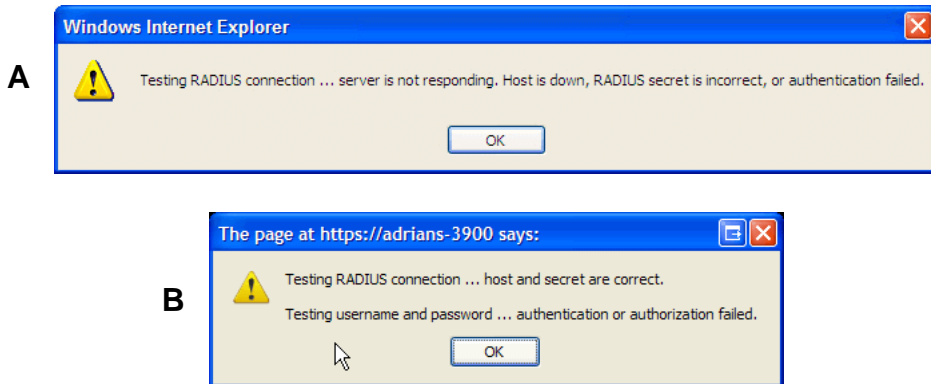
A

Windows Internet Explorer

Testing RADIUS connection ... server is not responding. Host is down, RADIUS secret is incorrect, or authentication failed.

OK

B

The page at https://adrians-3900 says:

Testing RADIUS connection ... host and secret are correct.

Testing username and password ... authentication or authorization failed.

OK